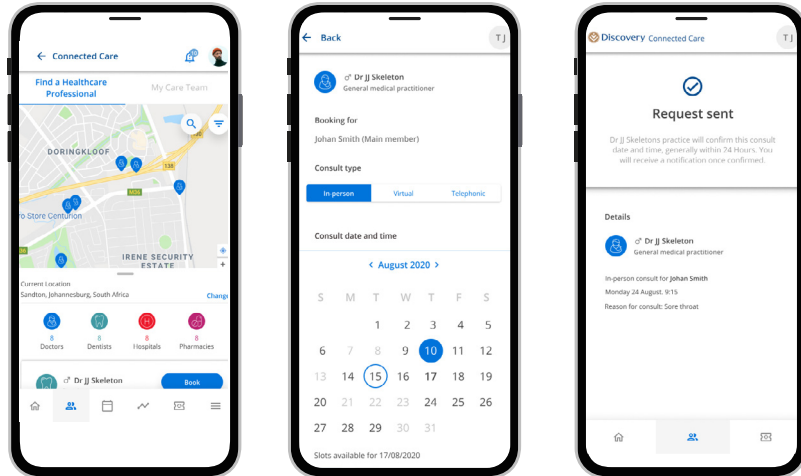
Connected Care

Find a Healthcare Professional

My Care Team

DORINGKLOOF

138

M18

ro Store Centurion

IRENE SECURITY ESTATE

Current Location

Sandton, Johannesburg, South Africa

Change

8 Doctors

8 Dentists

8 Hospitals

8 Pharmacies

♂ Dr JJ Skeleton

Book

Back

T J

♂ Dr JJ Skeleton

General medical practitioner

Booking for

Johan Smith (Main member)

Consult type

| In person | Virtual | Telephonic |
|---|---|---|

Consult date and time

August 2020

| S | M | T | W | T | F | S |
|---|---|---|---|---|---|---|
| | | 1 | 2 | 3 | 4 | 5 |
| 6 | 7 | 8 | 9 | 10 | 11 | 12 |
| 13 | 14 | 15 | 16 | 17 | 18 | 19 |
| 20 | 21 | 22 | 23 | 24 | 25 | 26 |
| 27 | 28 | 29 | 30 | 31 | | |

Slots available for 17/08/2020

Discovery Connected Care

T J

Request sent

Dr JJ Skeletons practice will confirm this consult date and time, generally within 24 Hours. You will receive a notification once confirmed.

Details

♂ Dr JJ Skeleton

General medical practitioner

In-person consult for Johan Smith

Monday 24 August: 9:15

Reason for consult: Sore throat